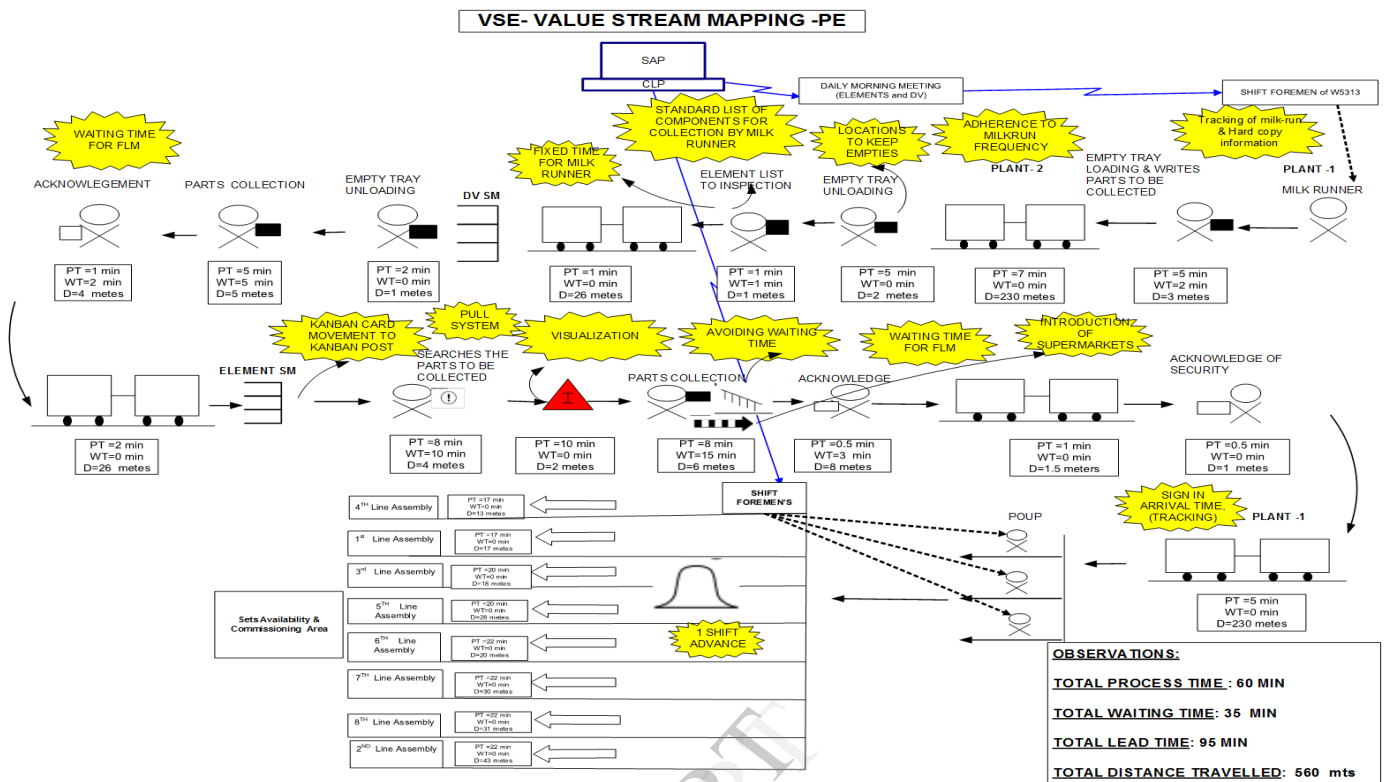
VSE- VALUE STREAM MAPPING -PE

SAP
CLP

DAILY MORNING MEETING (ELEMENTS and DV)

SHIFT FOREMEN of W5313

STANDARD LIST OF COMPONENTS FOR COLLECTION BY MILK RUNNER

WAITING TIME FOR FLM

FIXED TIME FOR MILK RUNNER

LOCATIONS TO KEEP EMPTIES

ADHERENCE TO MILKRUN FREQUENCY

Tracking of milk-run & Hard copy information

ACKNOWLEGEMENT

PARTS COLLECTION

EMPTY TRAY UNLOADING

DV SM

ELEMENT LIST TO INSPECTION

EMPTY TRAY UNLOADING

PLANT- 2

EMPTY TRAY LOADING & WRITES PARTS TO BE COLLECTED

PLANT -1

MILK RUNNER

PT =1 min
WT=2 min
D=4 metes

PT =5 min
WT=5 min
D=5 metes

PT =2 min
WT=0 min
D=1 metes

PT =1 min
WT=0 min
D=26 metes

PT =1 min
WT=1 min
D=1 metes

PT =5 min
WT=0 min
D=2 metes

PT =7 min
WT=0 min
D=230 metes

PT =5 min
WT=2 min
D=3 metes

KANBAN CARD MOVEMENT TO KANBAN POST

PULL SYSTEM

VISUALIZATION

AVOIDING WAITING TIME

WAITING TIME FOR FLM

INTRODUCTION OF SUPERMARKETS

ELEMENT SM

SEARCHES THE PARTS TO BE COLLECTED

PARTS COLLECTION

ACKNOWLEDGE

ACKNOWLEDGE OF SECURITY

I

PT =2 min
WT=0 min
D=26 metes

PT =8 min
WT=10 min
D=4 metes

PT =10 min
WT=0 min
D=2 metes

PT =8 min
WT=15 min
D=6 metes

PT =0.5 min
WT=3 min
D=8 metes

PT =1 min
WT=0 min
D=1.5 metes

PT =0.5 min
WT=0 min
D=1 metes

SHIFT FOREMEN'S

4TH Line Assembly
PT =17 min
WT=0 min
D=13 metes

1st Line Assembly
PT =17 min
WT=0 min
D=17 metes

3rd Line Assembly
PT =20 min
WT=0 min
D=18 metes

Sets Availability & Commissioning Area

5TH Line Assembly
PT =20 min
WT=0 min
D=28 metes

6TH Line Assembly
PT =22 min
WT=0 min
D=20 metes

7TH Line Assembly
PT =22 min
WT=0 min
D=30 metes

8TH Line Assembly
PT =22 min
WT=0 min
D=31 metes

2ND Line Assembly
PT =22 min
WT=0 min
D=43 metes

1 SHIFT ADVANCE

POUP

SIGN IN ARRIVAL TIME, (TRACKING)

PLANT -1

PT =5 min
WT=0 min
D=230 metes

OBSERVATIONS:

TOTAL PROCESS TIME : 60 MIN

TOTAL WAITING TIME: 35 MIN

TOTAL LEAD TIME: 95 MIN

TOTAL DISTANCE TRAVELLED: 560 mts